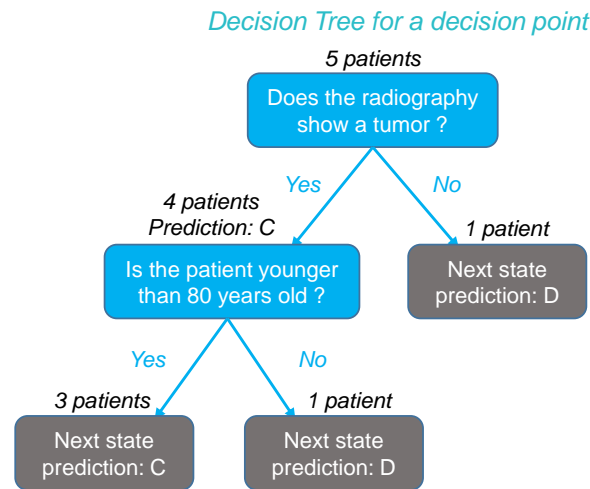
Decision Tree for a decision point

5 patients

Does the radiography show a tumor ?

Yes

No

4 patients
Prediction: C

Is the patient younger than 80 years old ?

1 patient

Next state prediction: D

Yes

No

3 patients

Next state prediction: C

1 patient

Next state prediction: D